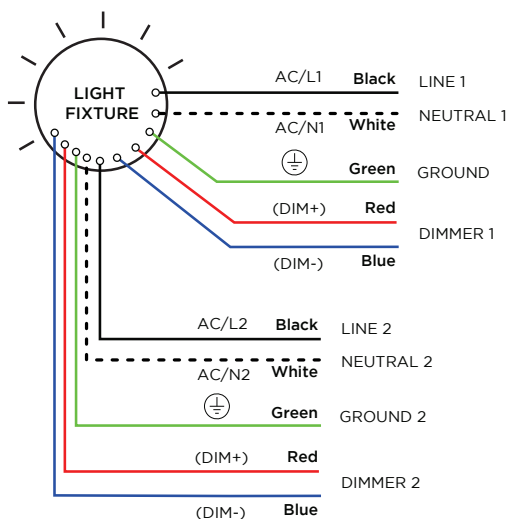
LIGHT FIXTURE

AC/L1 Black LINE 1

NEUTRAL 1

AC/N1 White

Green GROUND

(DIM+) Red

DIMMER 1

(DIM-) Blue

AC/L2 Black LINE 2

NEUTRAL 2

AC/N2 White

Green GROUND 2

(DIM+) Red

DIMMER 2

(DIM-) Blue